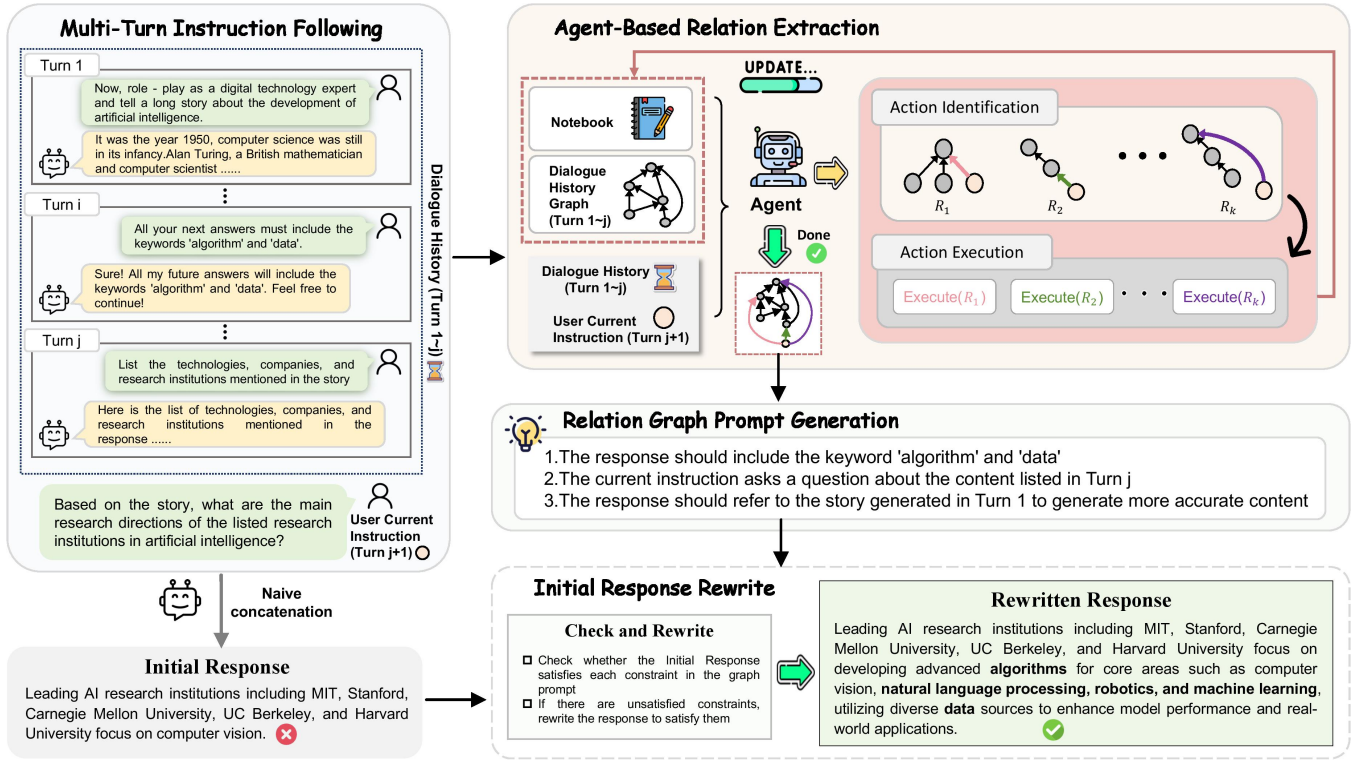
Multi-Turn Instruction Following

Turn 1

Now, role - play as a digital technology expert and tell a long story about the development of artificial intelligence.

It was the year 1950, computer science was still in its infancy.Alan Turing, a British mathematician and computer scientist ......

Turn i

All your next answers must include the keywords 'algorithm' and 'data'.

Sure! All my future answers will include the keywords 'algorithm' and 'data'. Feel free to continue!

Turn j

List the technologies, companies, and research institutions mentioned in the story

Here is the list of technologies, companies, and research institutions mentioned in the response ......

Dialogue History (Turn 1~j)

Based on the story, what are the main research directions of the listed research institutions in artificial intelligence?

User Current Instruction (Turn j+1)

Naive concatenation

Initial Response

Leading AI research institutions including MIT, Stanford, Carnegie Mellon University, UC Berkeley, and Harvard University focus on computer vision.

Agent-Based Relation Extraction

UPDATE...

Notebook

Dialogue History Graph (Turn 1~j)

Dialogue History (Turn 1~j)

User Current Instruction (Turn j+1)

Agent

Done

Action Identification

$R_1$ $R_2$ $R_k$

Action Execution

Execute($R_1$) Execute($R_2$) Execute($R_k$)

Relation Graph Prompt Generation

1.The response should include the keyword 'algorithm' and 'data'
2.The current instruction asks a question about the content listed in Turn j
3.The response should refer to the story generated in Turn 1 to generate more accurate content

Initial Response Rewrite

Check and Rewrite

Check whether the Initial Response satisfies each constraint in the graph prompt

If there are unsatisfied constraints, rewrite the response to satisfy them

Rewritten Response

Leading AI research institutions including MIT, Stanford, Carnegie Mellon University, UC Berkeley, and Harvard University focus on developing advanced **algorithms** for core areas such as computer vision, **natural language processing, robotics, and machine learning**, utilizing diverse **data** sources to enhance model performance and real-world applications.